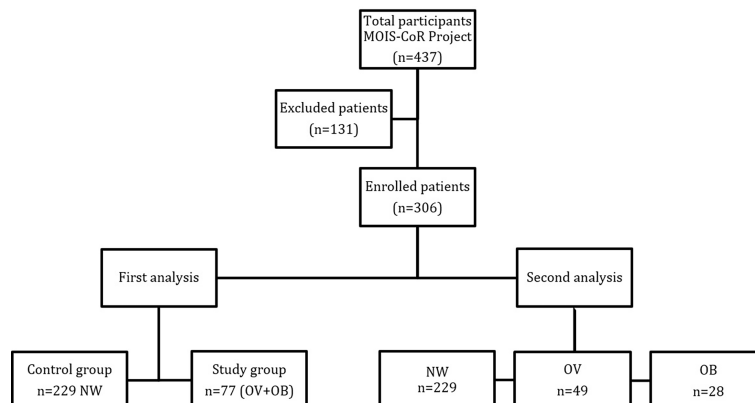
Total participants
MOIS-CoR Project
(n=437)

Excluded patients
(n=131)

Enrolled patients
(n=306)

First analysis

Second analysis

Control group
n=229 NW

Study group
n=77 (OV+OB)

NW
n=229

OV
n=49

OB
n=28